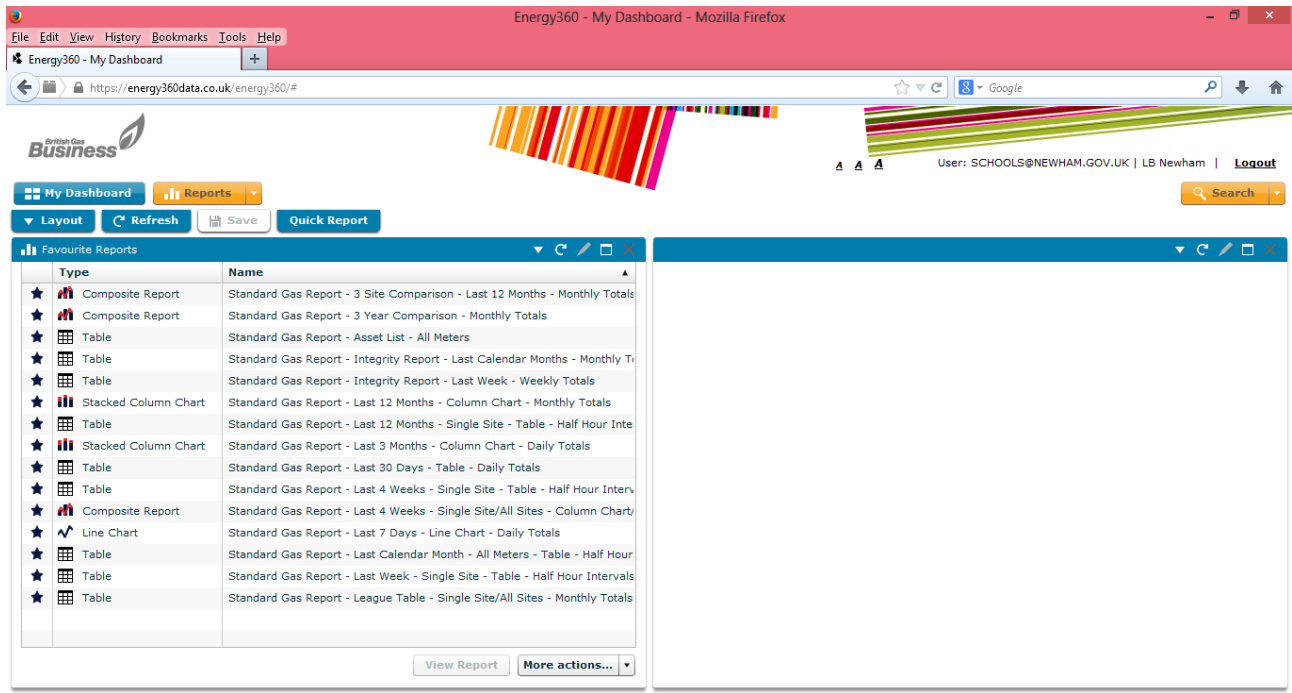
Energy360 - My Dashboard - Mozilla Firefox

File Edit View History Bookmarks Tools Help

Energy360 - My Dashboard

https://energy360data.co.uk/energy360/#

Google

British Gas Business

A A A User: SCHOOLS@NEWHAM.GOV.UK | LB Newham | Logout

My Dashboard Reports Search

Layout Refresh Save Quick Report

Favourite Reports

| | Type | Name |
|---|---|---|
| ★ | Composite Report | Standard Gas Report - 3 Site Comparison - Last 12 Months - Monthly Totals |
| ★ | Composite Report | Standard Gas Report - 3 Year Comparison - Monthly Totals |
| ★ | Table | Standard Gas Report - Asset List - All Meters |
| ★ | Table | Standard Gas Report - Integrity Report - Last Calendar Months - Monthly To |
| ★ | Table | Standard Gas Report - Integrity Report - Last Week - Weekly Totals |
| ★ | Stacked Column Chart | Standard Gas Report - Last 12 Months - Column Chart - Monthly Totals |
| ★ | Table | Standard Gas Report - Last 12 Months - Single Site - Table - Half Hour Inte |
| ★ | Stacked Column Chart | Standard Gas Report - Last 3 Months - Column Chart - Daily Totals |
| ★ | Table | Standard Gas Report - Last 30 Days - Table - Daily Totals |
| ★ | Table | Standard Gas Report - Last 4 Weeks - Single Site - Table - Half Hour Interv |
| ★ | Composite Report | Standard Gas Report - Last 4 Weeks - Single Site/All Sites - Column Chart/ |
| ★ | Line Chart | Standard Gas Report - Last 7 Days - Line Chart - Daily Totals |
| ★ | Table | Standard Gas Report - Last Calendar Month - All Meters - Table - Half Hour |
| ★ | Table | Standard Gas Report - Last Week - Single Site - Table - Half Hour Intervals |
| ★ | Table | Standard Gas Report - League Table - Single Site/All Sites - Monthly Totals |

View Report More actions...